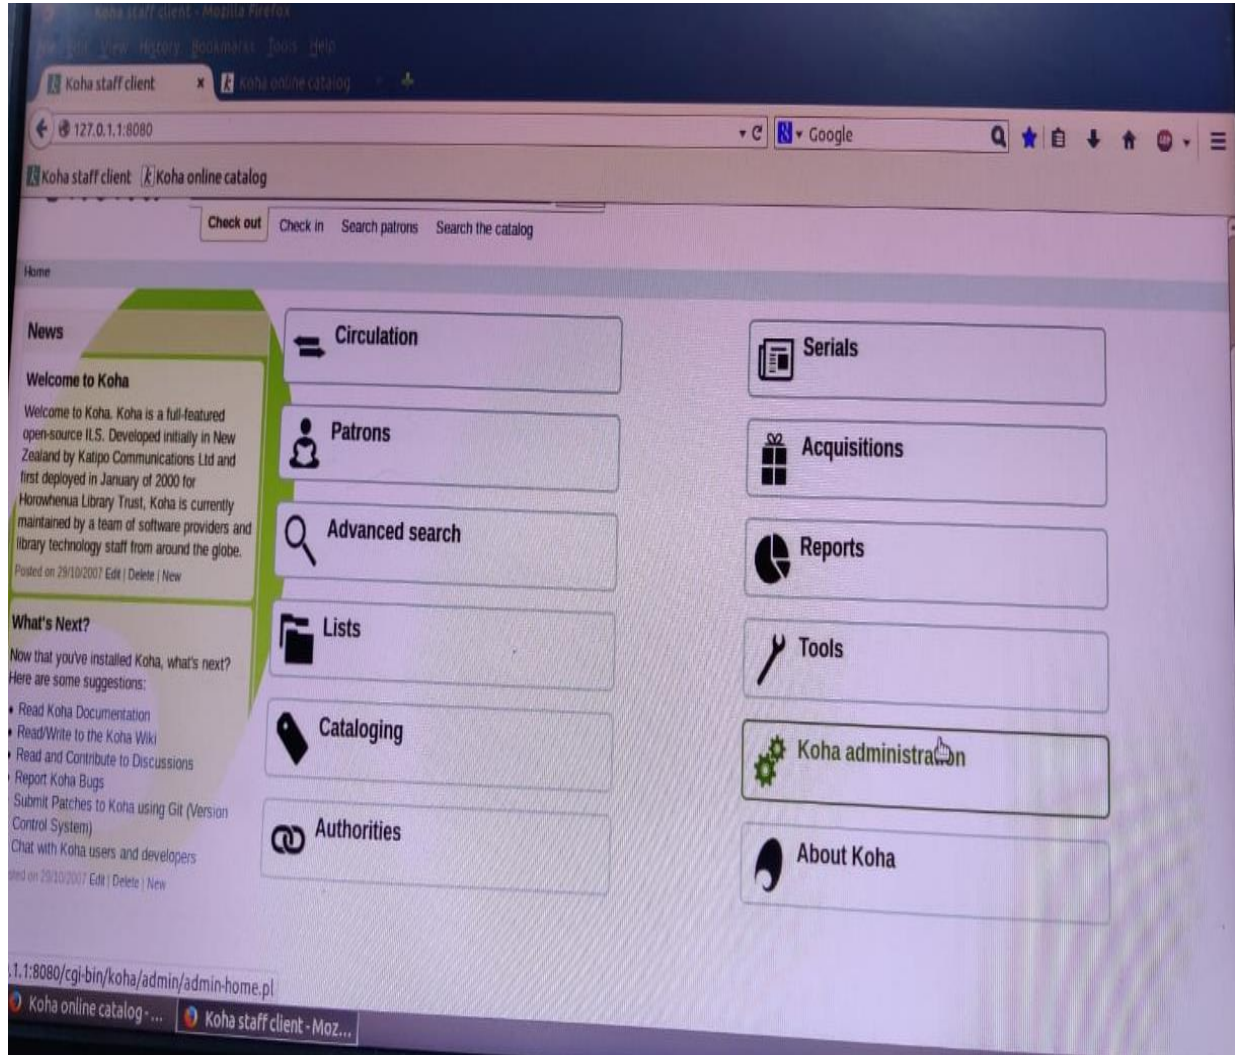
Koha staff client - Mozilla Firefox

File Edit View History Bookmarks Tools Help

Koha staff client
Koha online catalog

127.0.1.1:8080

Google

Koha staff client Koha online catalog

Check out Check in Search patrons Search the catalog

Home

News

Welcome to Koha

Welcome to Koha. Koha is a full-featured open-source ILS. Developed initially in New Zealand by Katipo Communications Ltd and first deployed in January of 2000 for Horowhenua Library Trust, Koha is currently maintained by a team of software providers and library technology staff from around the globe.

Posted on 29/10/2007 Edit | Delete | New

What's Next?

Now that you've installed Koha, what's next? Here are some suggestions:

- Read Koha Documentation
- Read/Write to the Koha Wiki
- Read and Contribute to Discussions
- Report Koha Bugs
- Submit Patches to Koha using Git (Version Control System)
- Chat with Koha users and developers

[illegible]ted on 29/10/2007 Edit | Delete | New

Circulation

Patrons

Advanced search

Lists

Cataloging

Authorities

Serials

Acquisitions

Reports

Tools

Koha administra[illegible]n

About Koha

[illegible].1.1:8080/cgi-bin/koha/admin/admin-home.pl

Koha online catalog - ...

Koha staff client - Moz...